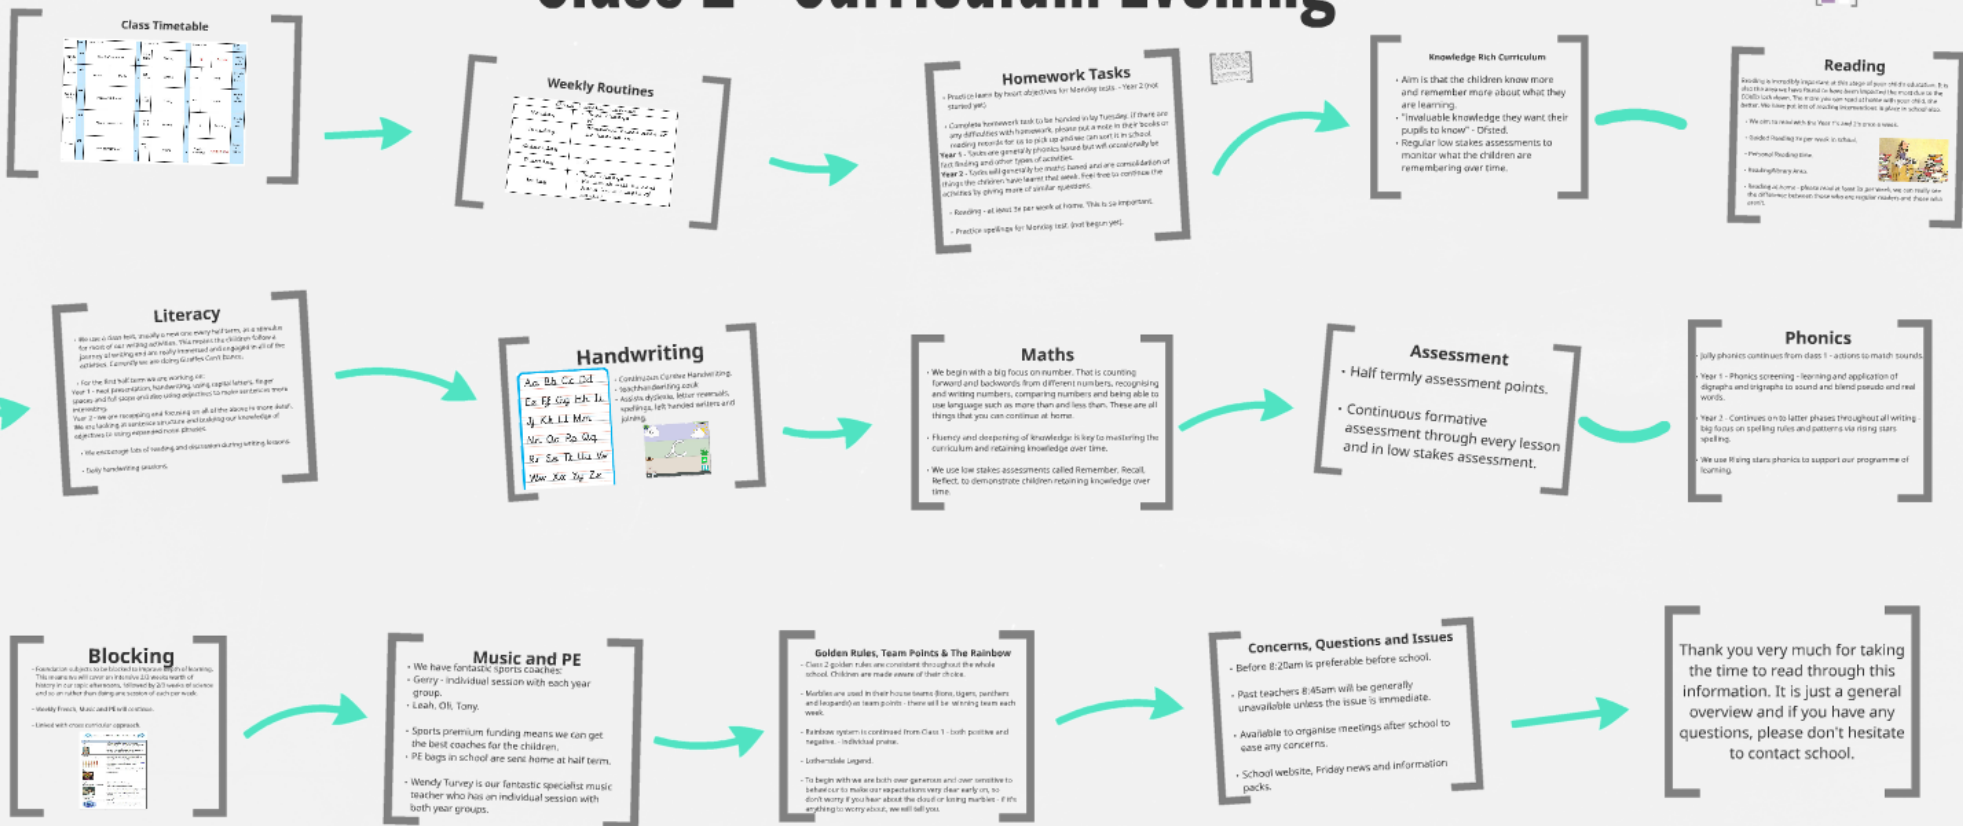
Class 2 - Curriculum Evening

Class Timetable

Weekly Routines

Homework Tasks

• Practice learn by heart objectives for Monday tests - Year 2 (not started yet).

• Complete homework task to be handed in by Tuesday. If there are any difficulties with homework, please put a note in their books or reading records for us to pick up and we can sort it in school.

Year 1 - Tasks are generally phonics based but will occasionally be fact finding and other types of activities.

Year 2 - Tasks will generally be maths based and are consolidation of things the children have learnt that week. Feel free to continue the activities by giving more of similar questions.

• Reading - at least 5x per week at home. This is so important.

• Practice spellings for Monday test. (not begun yet).

Knowledge Rich Curriculum

• Aim is that the children know more and remember more about what they are learning.

• "Invaluable knowledge they want their pupils to know" - Ofsted.

• Regular low stakes assessments to monitor what the children are remembering over time.

Reading

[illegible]

Literacy

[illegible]

Handwriting

• Continuous Cursive Handwriting.

• Teach handwriting each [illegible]

• Assists dyslexia, letter reversals, spellings, left handed writers and joining.

Aa Bb Cc Dd
Ee Ff Gg Hh Ii
Jj Kk Ll Mm
Nn Oo Pp Qq
Rr Ss Tt Uu Vv
Ww Xx Yy Zz

Maths

• We begin with a big focus on number. That is counting forward and backwards from different numbers, recognising and writing numbers, comparing numbers and being able to use language such as more than and less than. These are all things that you can continue at home.

• Fluency and deepening of knowledge is key to mastering the curriculum and retaining knowledge over time.

• We use low stakes assessments called Remember, Recall, Reflect, to demonstrate children retaining knowledge over time.

Assessment

• Half termly assessment points.

• Continuous formative assessment through every lesson and in low stakes assessment.

Phonics

• Jolly phonics continues from class 1 - actions to match sounds.

• Year 1 - Phonics screening - learning and application of digraphs and trigraphs to sound and blend pseudo and real words.

• Year 2 - Continues on to latter phases throughout all writing - big focus on spelling rules and patterns via rising stars spelling.

• We use Rising stars phonics to support our programme of learning.

Blocking

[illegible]

Music and PE

• We have fantastic sports coaches:
• Gerry - individual session with each year group.
• Leah, Olli, Tony.

• Sports premium funding means we can get the best coaches for the children.

• PE bags in school are sent home at half term.

• Wendy Turvey is our fantastic specialist music teacher who has an individual session with both year groups.

Golden Rules, Team Points & The Rainbow

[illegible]

Concerns, Questions and Issues

• Before 8:20am is preferable before school.

• Past teachers 8:45am will be generally unavailable unless the issue is immediate.

• Available to organise meetings after school to ease any concerns.

• School website, Friday news and information packs.

Thank you very much for taking the time to read through this information. It is just a general overview and if you have any questions, please don't hesitate to contact school.